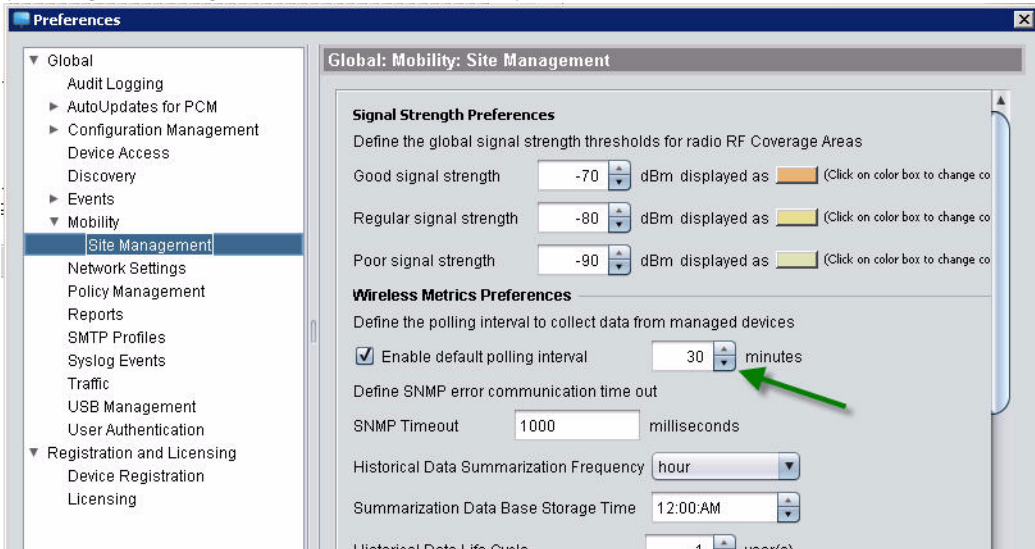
Preferences

Global
Audit Logging
AutoUpdates for PCM
Configuration Management
Device Access
Discovery
Events
Mobility
Site Management
Network Settings
Policy Management
Reports
SMTP Profiles
Syslog Events
Traffic
USB Management
User Authentication
Registration and Licensing
Device Registration
Licensing

Global: Mobility: Site Management

Signal Strength Preferences

Define the global signal strength thresholds for radio RF Coverage Areas

Good signal strength -70 dBm displayed as (Click on color box to change co

Regular signal strength -80 dBm displayed as (Click on color box to change co

Poor signal strength -90 dBm displayed as (Click on color box to change co

Wireless Metrics Preferences

Define the polling interval to collect data from managed devices

Enable default polling interval 30 minutes

Define SNMP error communication time out

SNMP Timeout 1000 milliseconds

Historical Data Summarization Frequency hour

Summarization Data Base Storage Time 12:00:AM

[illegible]